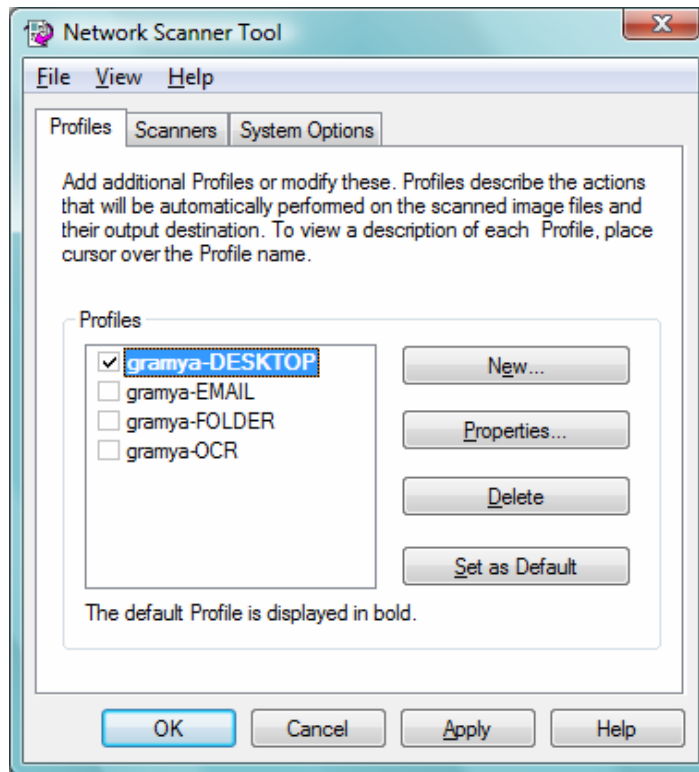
Network Scanner Tool

File View Help

Profiles Scanners System Options

Add additional Profiles or modify these. Profiles describe the actions that will be automatically performed on the scanned image files and their output destination. To view a description of each Profile, place cursor over the Profile name.

Profiles

gramya-DESKTOP
gramya-EMAIL
gramya-FOLDER
gramya-OCR

New...
Properties...
Delete
Set as Default

The default Profile is displayed in bold.

OK Cancel Apply Help